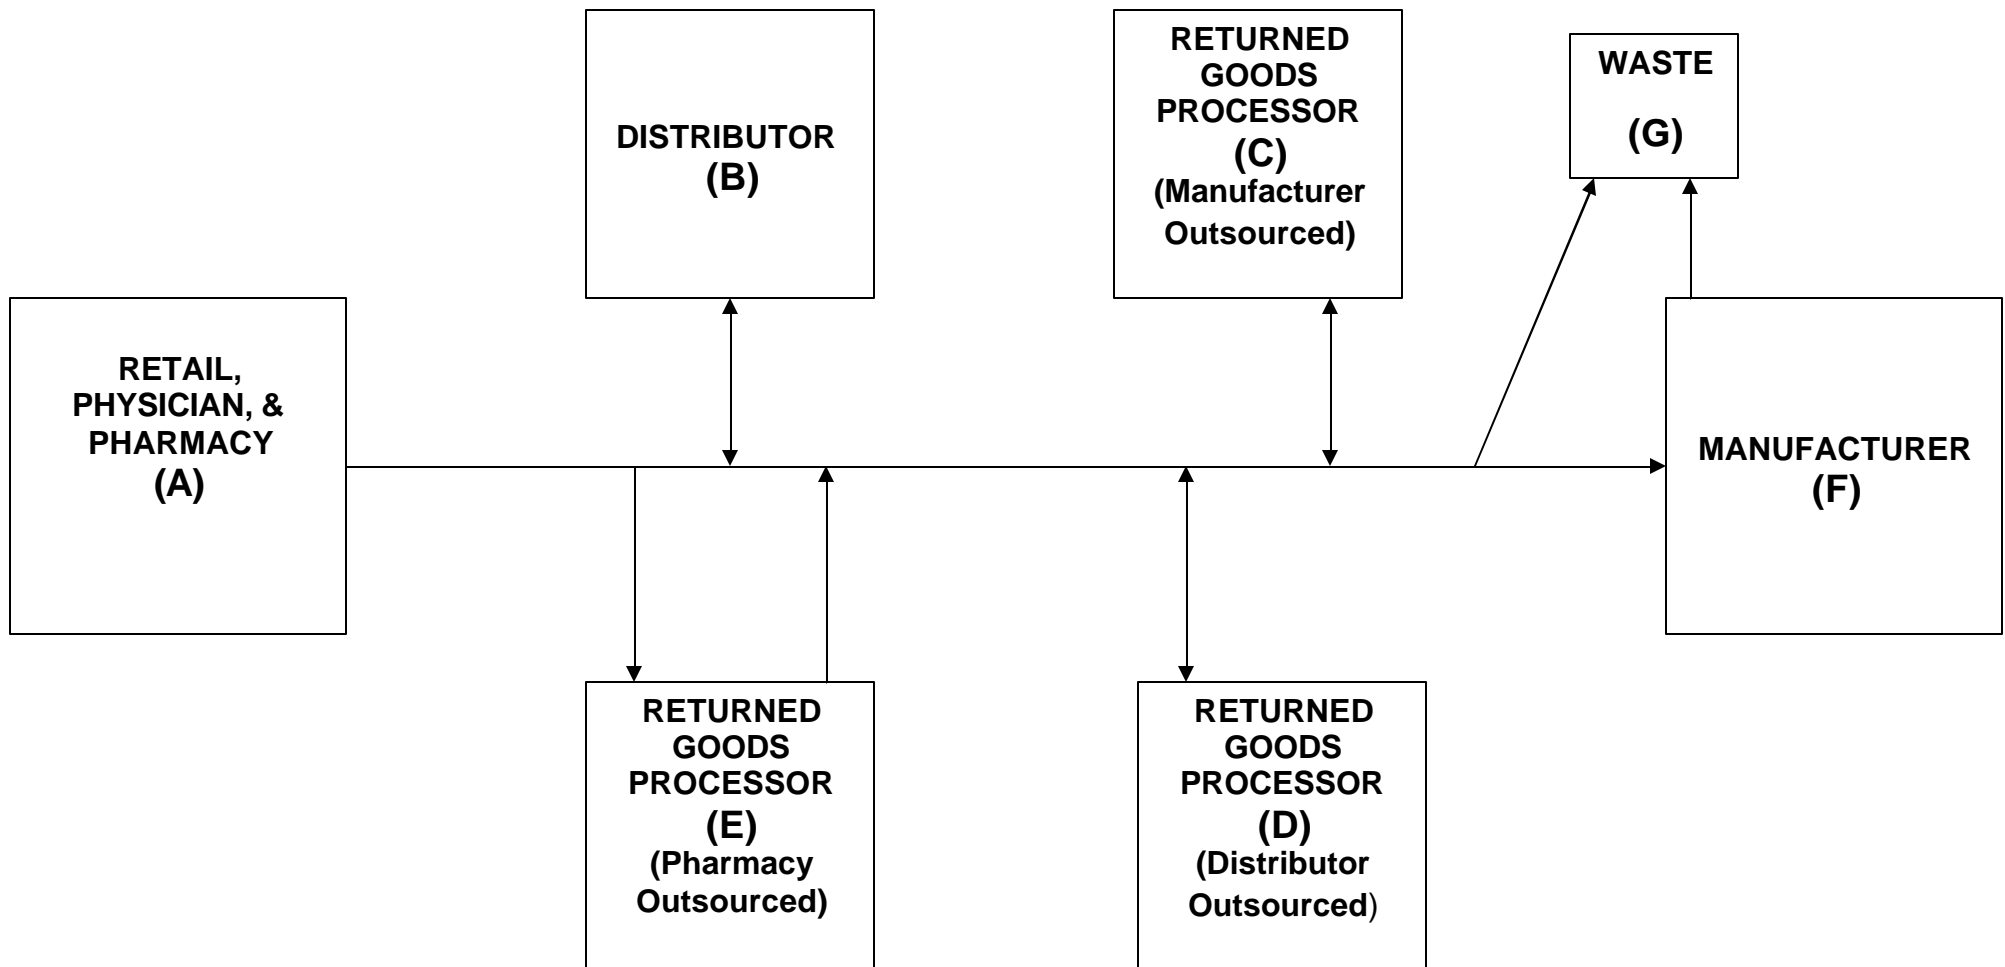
DISTRIBUTOR
(B)

RETURNED GOODS PROCESSOR
(C)
(Manufacturer Outsourced)

WASTE
(G)

RETAIL, PHYSICIAN, & PHARMACY
(A)

MANUFACTURER
(F)

RETURNED GOODS PROCESSOR
(E)
(Pharmacy Outsourced)

RETURNED GOODS PROCESSOR
(D)
(Distributor Outsourced)